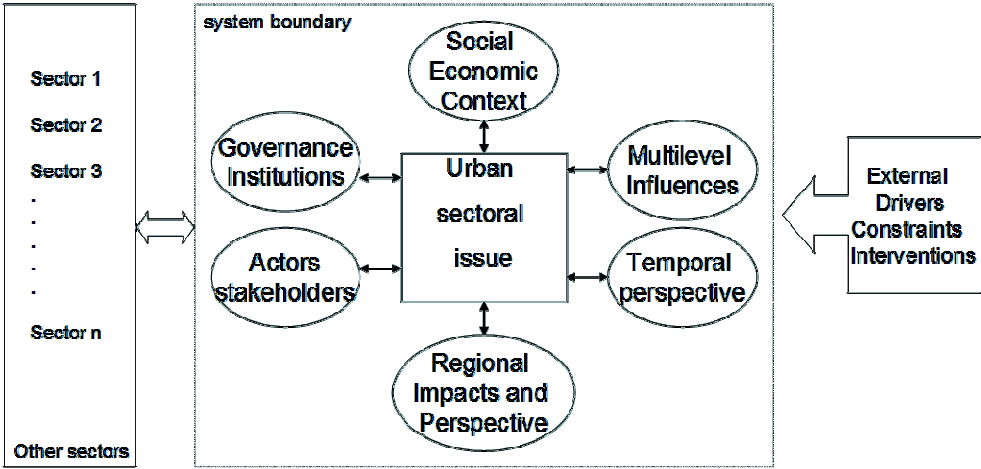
Sector 1

Sector 2

Sector 3

.

.

.

.

.

Sector n

Other sectors

system boundary

Social Economic Context

Governance Institutions

Urban sectoral issue

Multilevel Influences

Actors stakeholders

Temporal perspective

Regional Impacts and Perspective

External Drivers Constraints Interventions